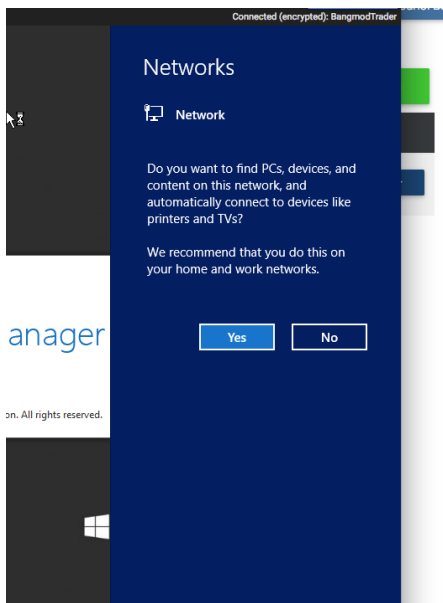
Connected (encrypted): BangmodTrader

Networks

Network

Do you want to find PCs, devices, and content on this network, and automatically connect to devices like printers and TVs?

We recommend that you do this on your home and work networks.

Yes

No

anager

on. All rights reserved.